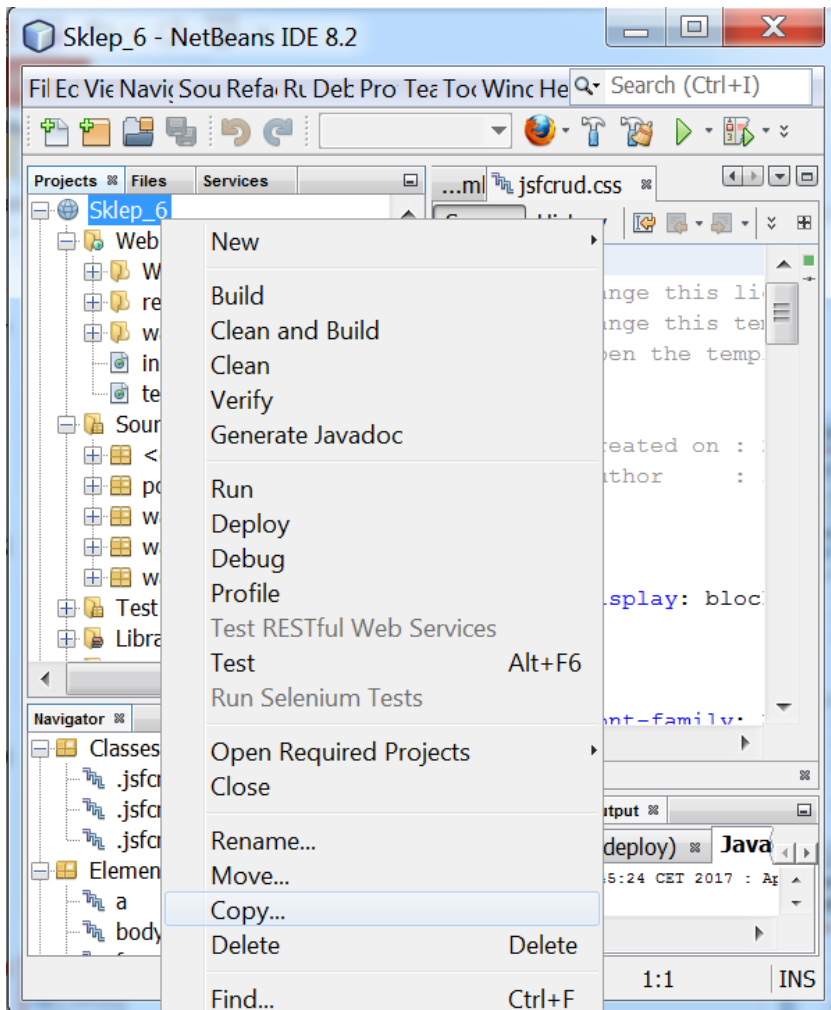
Sklep_6 - NetBeans IDE 8.2

Fil Ec Vie Navig Sou Refa Ru Deb Pro Tea Too Winc He Search (Ctrl+I)

Projects Files Services
...ml jsfcrud.css

Sklep_6
Web
W
re
w
in
te
Sour
<
po
w
w
w
Test
Libra

New
Build
Clean and Build
Clean
Verify
Generate Javadoc
Run
Deploy
Debug
Profile
Test RESTful Web Services
Test Alt+F6
Run Selenium Tests
Open Required Projects
Close
Rename...
Move...
Copy...
Delete Delete
Find... Ctrl+F

ange this li
ange this te
pen the temp
reated on :
uthor :
isplay: bloc
ont-family:

Navigator
Classes
.jsfc
.jsfc
.jsfc
Elemen
a
body

utput
deploy) Java
5:24 CET 2017 : Ap

1:1 INS